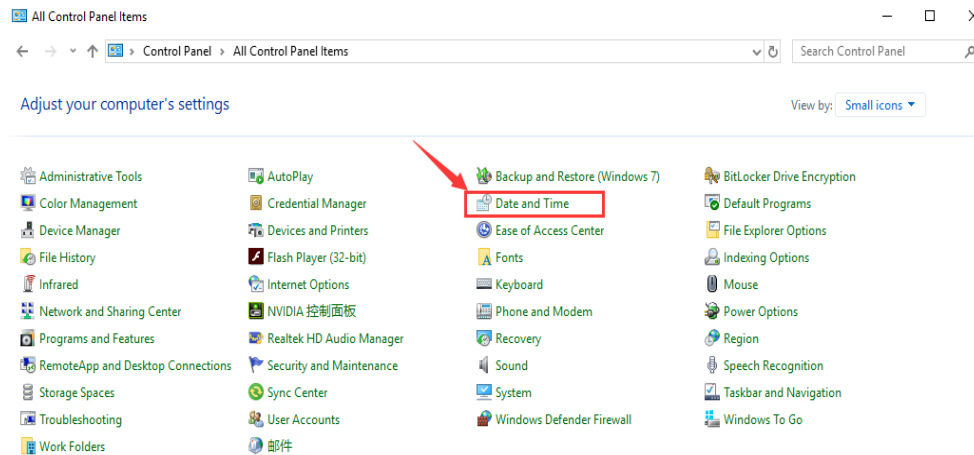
All Control Panel Items

Control Panel > All Control Panel Items

Search Control Panel

Adjust your computer's settings

View by: Small icons

Administrative Tools
Color Management
Device Manager
File History
Infrared
Network and Sharing Center
Programs and Features
RemoteApp and Desktop Connections
Storage Spaces
Troubleshooting
Work Folders

AutoPlay
Credential Manager
Devices and Printers
Flash Player (32-bit)
Internet Options
NVIDIA 控制面板
Realtek HD Audio Manager
Security and Maintenance
Sync Center
User Accounts
邮件

Backup and Restore (Windows 7)
Date and Time
Ease of Access Center
Fonts
Keyboard
Phone and Modem
Recovery
Sound
System
Windows Defender Firewall

BitLocker Drive Encryption
Default Programs
File Explorer Options
Indexing Options
Mouse
Power Options
Region
Speech Recognition
Taskbar and Navigation
Windows To Go